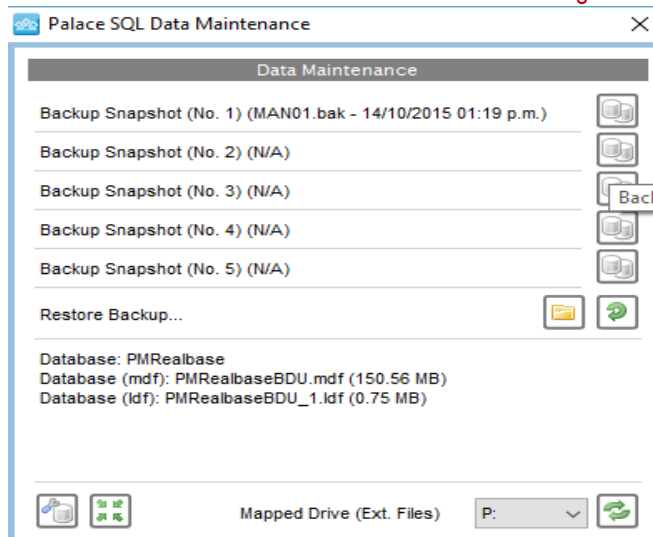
Palace SQL Data Maintenance

Data Maintenance

Backup Snapshot (No. 1) (MAN01.bak - 14/10/2015 01:19 p.m.)

Backup Snapshot (No. 2) (N/A)

Backup Snapshot (No. 3) (N/A)

Back

Backup Snapshot (No. 4) (N/A)

Backup Snapshot (No. 5) (N/A)

Restore Backup...

Database: PMRealbase
Database (mdf): PMRealbaseBDU.mdf (150.56 MB)
Database (ldf): PMRealbaseBDU_1.ldf (0.75 MB)

Mapped Drive (Ext. Files)

P: